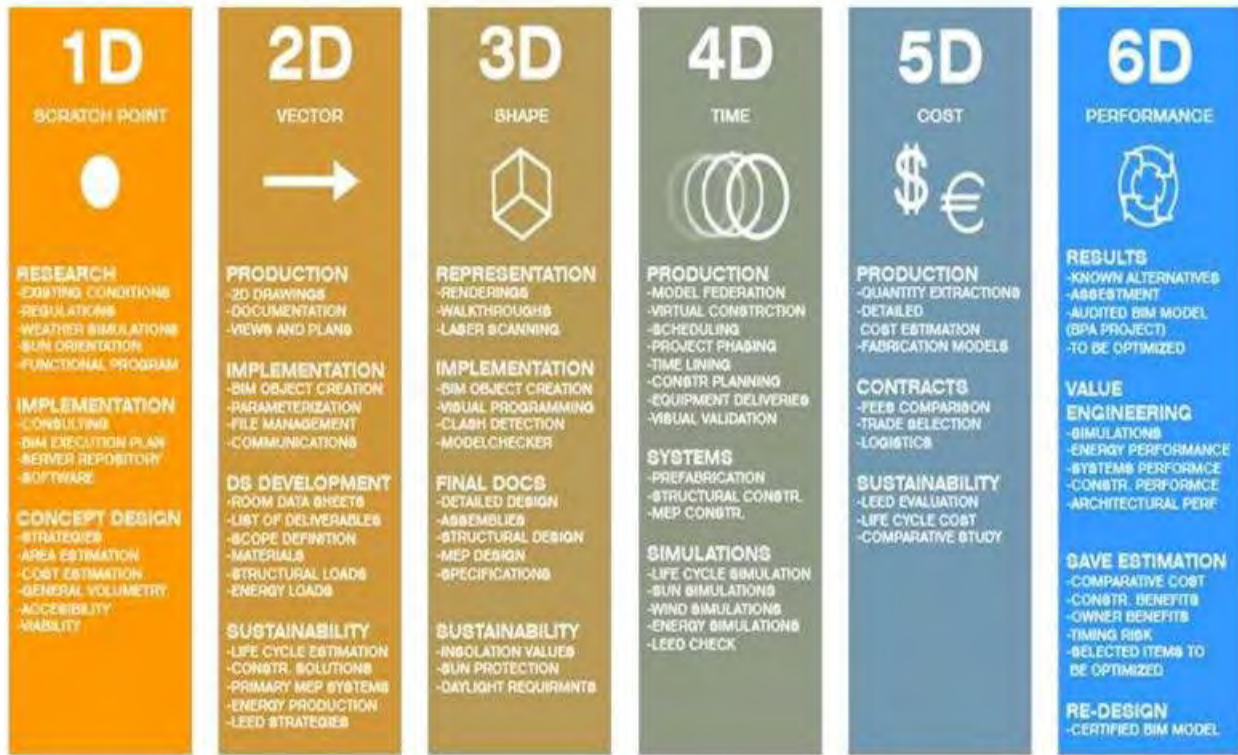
1D
SCRATCH POINT

RESEARCH
-EXISTING CONDITIONS
-REGULATIONS
-WEATHER SIMULATIONS
-SUN ORIENTATION
-FUNCTIONAL PROGRAM

IMPLEMENTATION
-CONSULTING
-BIM EXECUTION PLAN
-SERVER REPOSITORY
-SOFTWARE

CONCEPT DESIGN
-STRATEGIES
-AREA ESTIMATION
-COST ESTIMATION
-GENERAL VOLUMETRY
-ACCESIBILITY
-VIABILITY

2D
VECTOR

PRODUCTION
-2D DRAWINGS
-DOCUMENTATION
-VIEWS AND PLANS

IMPLEMENTATION
-BIM OBJECT CREATION
-PARAMETERIZATION
-FILE MANAGEMENT
-COMMUNICATIONS

DS DEVELOPMENT
-ROOM DATA SHEETS
-LIST OF DELIVERABLES
-SCOPE DEFINITION
-MATERIALS
-STRUCTURAL LOADS
-ENERGY LOADS

SUSTAINABILITY
-LIFE CYCLE ESTIMATION
-CONSTR. SOLUTIONS
-PRIMARY MEP SYSTEMS
-ENERGY PRODUCTION
-LEED STRATEGIES

3D
SHAPE

REPRESENTATION
-RENDERINGS
-WALKTHROUGHS
-LASER SCANNING

IMPLEMENTATION
-BIM OBJECT CREATION
-VISUAL PROGRAMMING
-CLASH DETECTION
-MODELCHECKER

FINAL DOCS
-DETAILED DESIGN
-ASSEMBLIES
-STRUCTURAL DESIGN
-MEP DESIGN
-SPECIFICATIONS

SUSTAINABILITY
-INSOLATION VALUES
-SUN PROTECTION
-DAYLIGHT REQUIRMENTS

4D
TIME

PRODUCTION
-MODEL FEDERATION
-VIRTUAL CONSTRCTION
-SCHEDULING
-PROJECT PHASING
-TIME LINING
-CONSTR PLANNING
-EQUIPMENT DELIVERIES
-VISUAL VALIDATION

SYSTEMS
-PREFABRICATION
-STRUCTURAL CONSTR.
-MEP CONSTR.

SIMULATIONS
-LIFE CYCLE SIMULATION
-SUN SIMULATIONS
-WIND SIMULATIONS
-ENERGY SIMULATIONS
-LEED CHECK

5D
COST

$ €

PRODUCTION
-QUANTITY EXTRACTIONS
-DETAILED COST ESTIMATION
-FABRICATION MODELS

CONTRACTS
-FEES COMPARISON
-TRADE SELECTION
-LOGISTICS

SUSTAINABILITY
-LEED EVALUATION
-LIFE CYCLE COST
-COMPARATIVE STUDY

6D
PERFORMANCE

RESULTS
-KNOWN ALTERNATIVES
-ASSESTMENT
-AUDITED BIM MODEL (BPA PROJECT)
-TO BE OPTIMIZED

VALUE ENGINEERING
-SIMULATIONS
-ENERGY PERFORMANCE
-SYSTEMS PERFORMCE
-CONSTR. PERFORMCE
-ARCHITECTURAL PERF

SAVE ESTIMATION
-COMPARATIVE COST
-CONSTR. BENEFITS
-OWNER BENEFITS
-TIMING RISK
-SELECTED ITEMS TO BE OPTIMIZED

RE-DESIGN
-CERTIFIED BIM MODEL